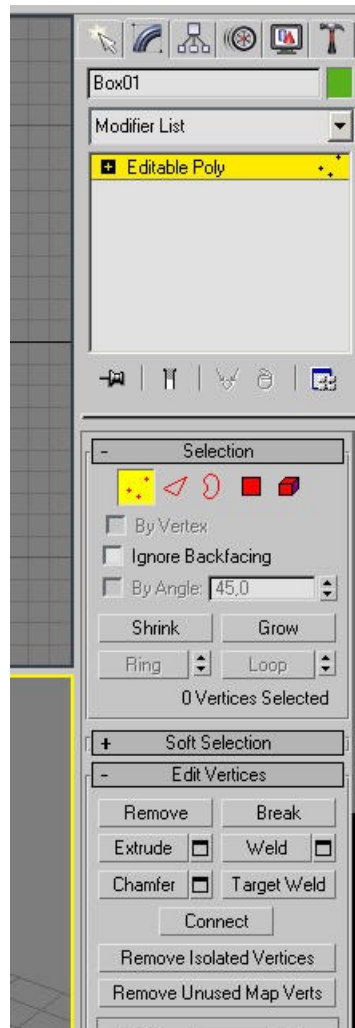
Box01

Modifier List

Editable Poly

- Selection

By Vertex

Ignore Backfacing

By Angle: 45,0

Shrink

Grow

Ring

Loop

0 Vertices Selected

+ Soft Selection

- Edit Vertices

Remove

Break

Extrude

Weld

Chamfer

Target Weld

Connect

Remove Isolated Vertices

Remove Unused Map Verts